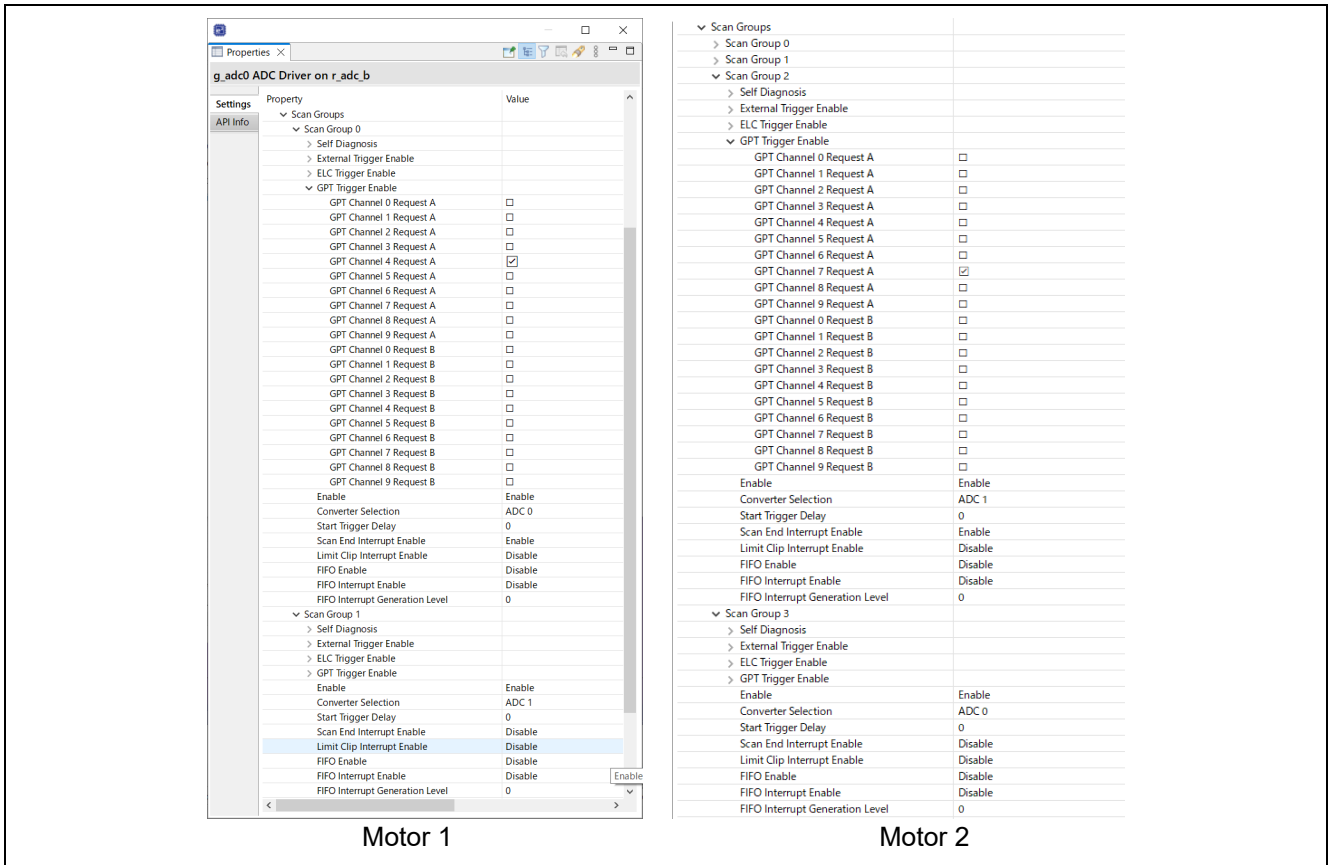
Properties

g_adc0 ADC Driver on r_adc_b

Settings
API Info

| Property | Value |
|---|---|
| Scan Groups | |
| Scan Group 0 | |
| Self Diagnosis | |
| External Trigger Enable | |
| ELC Trigger Enable | |
| GPT Trigger Enable | |
| GPT Channel 0 Request A | ☐ |
| GPT Channel 1 Request A | ☐ |
| GPT Channel 2 Request A | ☐ |
| GPT Channel 3 Request A | ☐ |
| GPT Channel 4 Request A | ☑ |
| GPT Channel 5 Request A | ☐ |
| GPT Channel 6 Request A | ☐ |
| GPT Channel 7 Request A | ☐ |
| GPT Channel 8 Request A | ☐ |
| GPT Channel 9 Request A | ☐ |
| GPT Channel 0 Request B | ☐ |
| GPT Channel 1 Request B | ☐ |
| GPT Channel 2 Request B | ☐ |
| GPT Channel 3 Request B | ☐ |
| GPT Channel 4 Request B | ☐ |
| GPT Channel 5 Request B | ☐ |
| GPT Channel 6 Request B | ☐ |
| GPT Channel 7 Request B | ☐ |
| GPT Channel 8 Request B | ☐ |
| GPT Channel 9 Request B | ☐ |
| Enable | Enable |
| Converter Selection | ADC 0 |
| Start Trigger Delay | 0 |
| Scan End Interrupt Enable | Enable |
| Limit Clip Interrupt Enable | Disable |
| FIFO Enable | Disable |
| FIFO Interrupt Enable | Disable |
| FIFO Interrupt Generation Level | 0 |
| Scan Group 1 | |
| Self Diagnosis | |
| External Trigger Enable | |
| ELC Trigger Enable | |
| GPT Trigger Enable | |
| Enable | Enable |
| Converter Selection | ADC 1 |
| Start Trigger Delay | 0 |
| Scan End Interrupt Enable | Disable |
| Limit Clip Interrupt Enable | Disable |
| FIFO Enable | Disable |
| FIFO Interrupt Enable | Disable |
| FIFO Interrupt Generation Level | 0 |

Enable

Motor 1

| | |
|---|---|
| Scan Groups | |
| Scan Group 0 | |
| Scan Group 1 | |
| Scan Group 2 | |
| Self Diagnosis | |
| External Trigger Enable | |
| ELC Trigger Enable | |
| GPT Trigger Enable | |
| GPT Channel 0 Request A | ☐ |
| GPT Channel 1 Request A | ☐ |
| GPT Channel 2 Request A | ☐ |
| GPT Channel 3 Request A | ☐ |
| GPT Channel 4 Request A | ☐ |
| GPT Channel 5 Request A | ☐ |
| GPT Channel 6 Request A | ☐ |
| GPT Channel 7 Request A | ☑ |
| GPT Channel 8 Request A | ☐ |
| GPT Channel 9 Request A | ☐ |
| GPT Channel 0 Request B | ☐ |
| GPT Channel 1 Request B | ☐ |
| GPT Channel 2 Request B | ☐ |
| GPT Channel 3 Request B | ☐ |
| GPT Channel 4 Request B | ☐ |
| GPT Channel 5 Request B | ☐ |
| GPT Channel 6 Request B | ☐ |
| GPT Channel 7 Request B | ☐ |
| GPT Channel 8 Request B | ☐ |
| GPT Channel 9 Request B | ☐ |
| Enable | Enable |
| Converter Selection | ADC 1 |
| Start Trigger Delay | 0 |
| Scan End Interrupt Enable | Enable |
| Limit Clip Interrupt Enable | Disable |
| FIFO Enable | Disable |
| FIFO Interrupt Enable | Disable |
| FIFO Interrupt Generation Level | 0 |
| Scan Group 3 | |
| Self Diagnosis | |
| External Trigger Enable | |
| ELC Trigger Enable | |
| GPT Trigger Enable | |
| Enable | Enable |
| Converter Selection | ADC 0 |
| Start Trigger Delay | 0 |
| Scan End Interrupt Enable | Disable |
| Limit Clip Interrupt Enable | Disable |
| FIFO Enable | Disable |
| FIFO Interrupt Enable | Disable |
| FIFO Interrupt Generation Level | 0 |

Motor 2